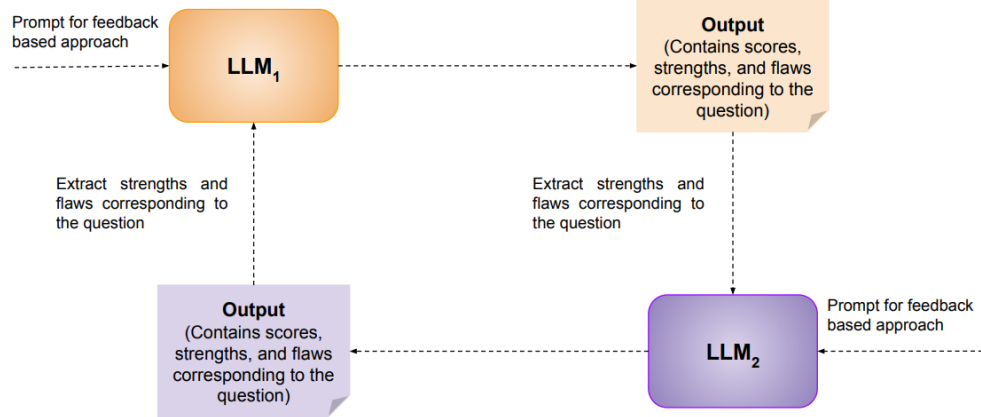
Prompt for feedback based approach

$LLM_1$

Output
(Contains scores, strengths, and flaws corresponding to the question)

Extract strengths and flaws corresponding to the question

Extract strengths and flaws corresponding to the question

Output
(Contains scores, strengths, and flaws corresponding to the question)

$LLM_2$

Prompt for feedback based approach